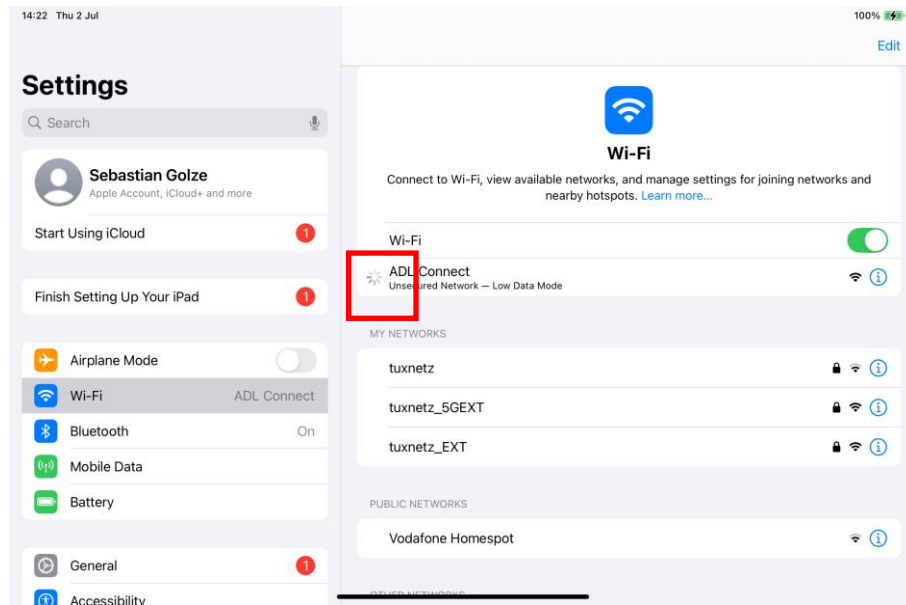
14:22 Thu 2 Jul

100%

Edit

Settings

Search

Sebastian Golze
Apple Account, iCloud+ and more

Start Using iCloud 1

Finish Setting Up Your iPad 1

Airplane Mode

Wi-Fi ADL Connect

Bluetooth On

Mobile Data

Battery

General 1

Accessibility

Wi-Fi

Connect to Wi-Fi, view available networks, and manage settings for joining networks and nearby hotspots. Learn more...

Wi-Fi

ADL Connect
Unsecured Network — Low Data Mode

MY NETWORKS

tuxnetz

tuxnetz_5GEXT

tuxnetz_EXT

PUBLIC NETWORKS

Vodafone Homespot

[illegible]